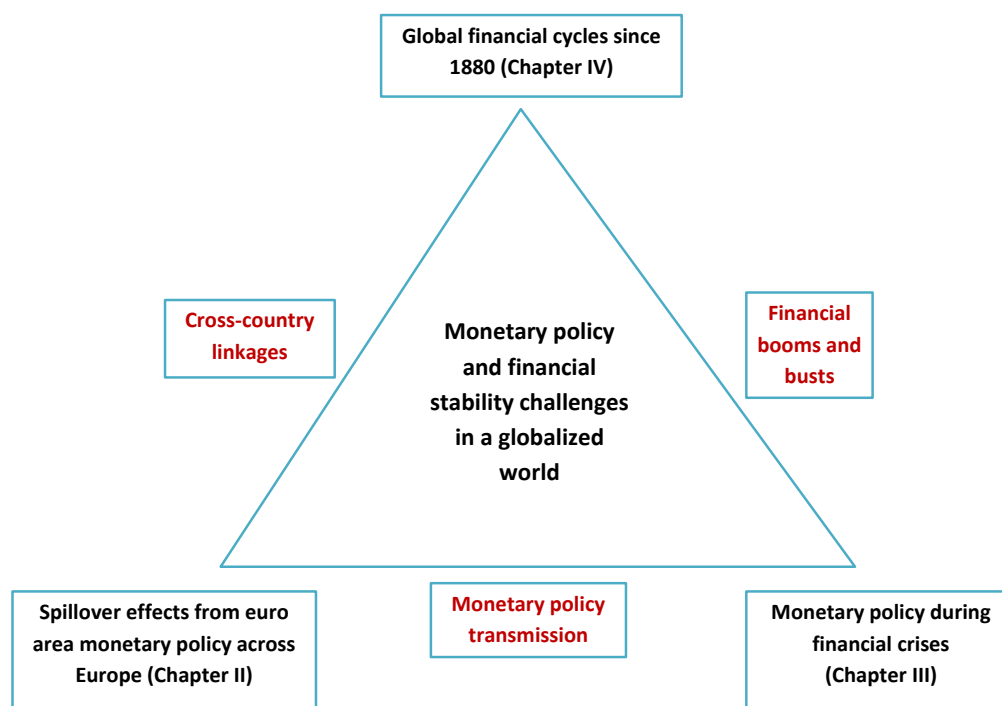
Global financial cycles since 1880 (Chapter IV)

Cross-country linkages

Monetary policy and financial stability challenges in a globalized world

Financial booms and busts

Spillover effects from euro area monetary policy across Europe (Chapter II)

Monetary policy transmission

Monetary policy during financial crises (Chapter III)